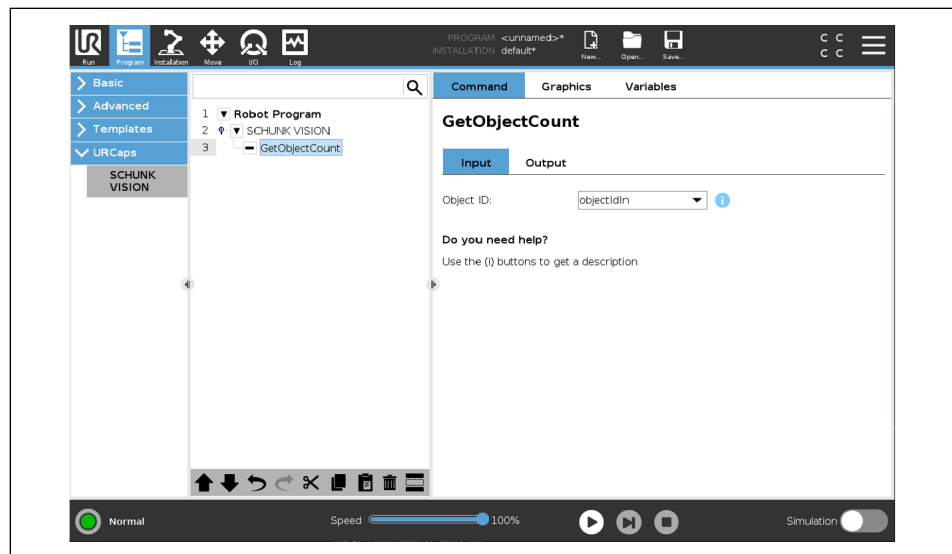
Run Program Installation Move I/O Log

PROGRAM <unnamed>*
INSTALLATION default*

New... Open... Save...

C C
C C

Basic
Advanced
Templates
URCaps
SCHUNK VISION

1 Robot Program
2 SCHUNK VISION
3 GetObjectCount

Command Graphics Variables

GetObjectCount

Input Output

Object ID: objectIdIn

Do you need help?

Use the (i) buttons to get a description

Normal

Speed 100%

Simulation